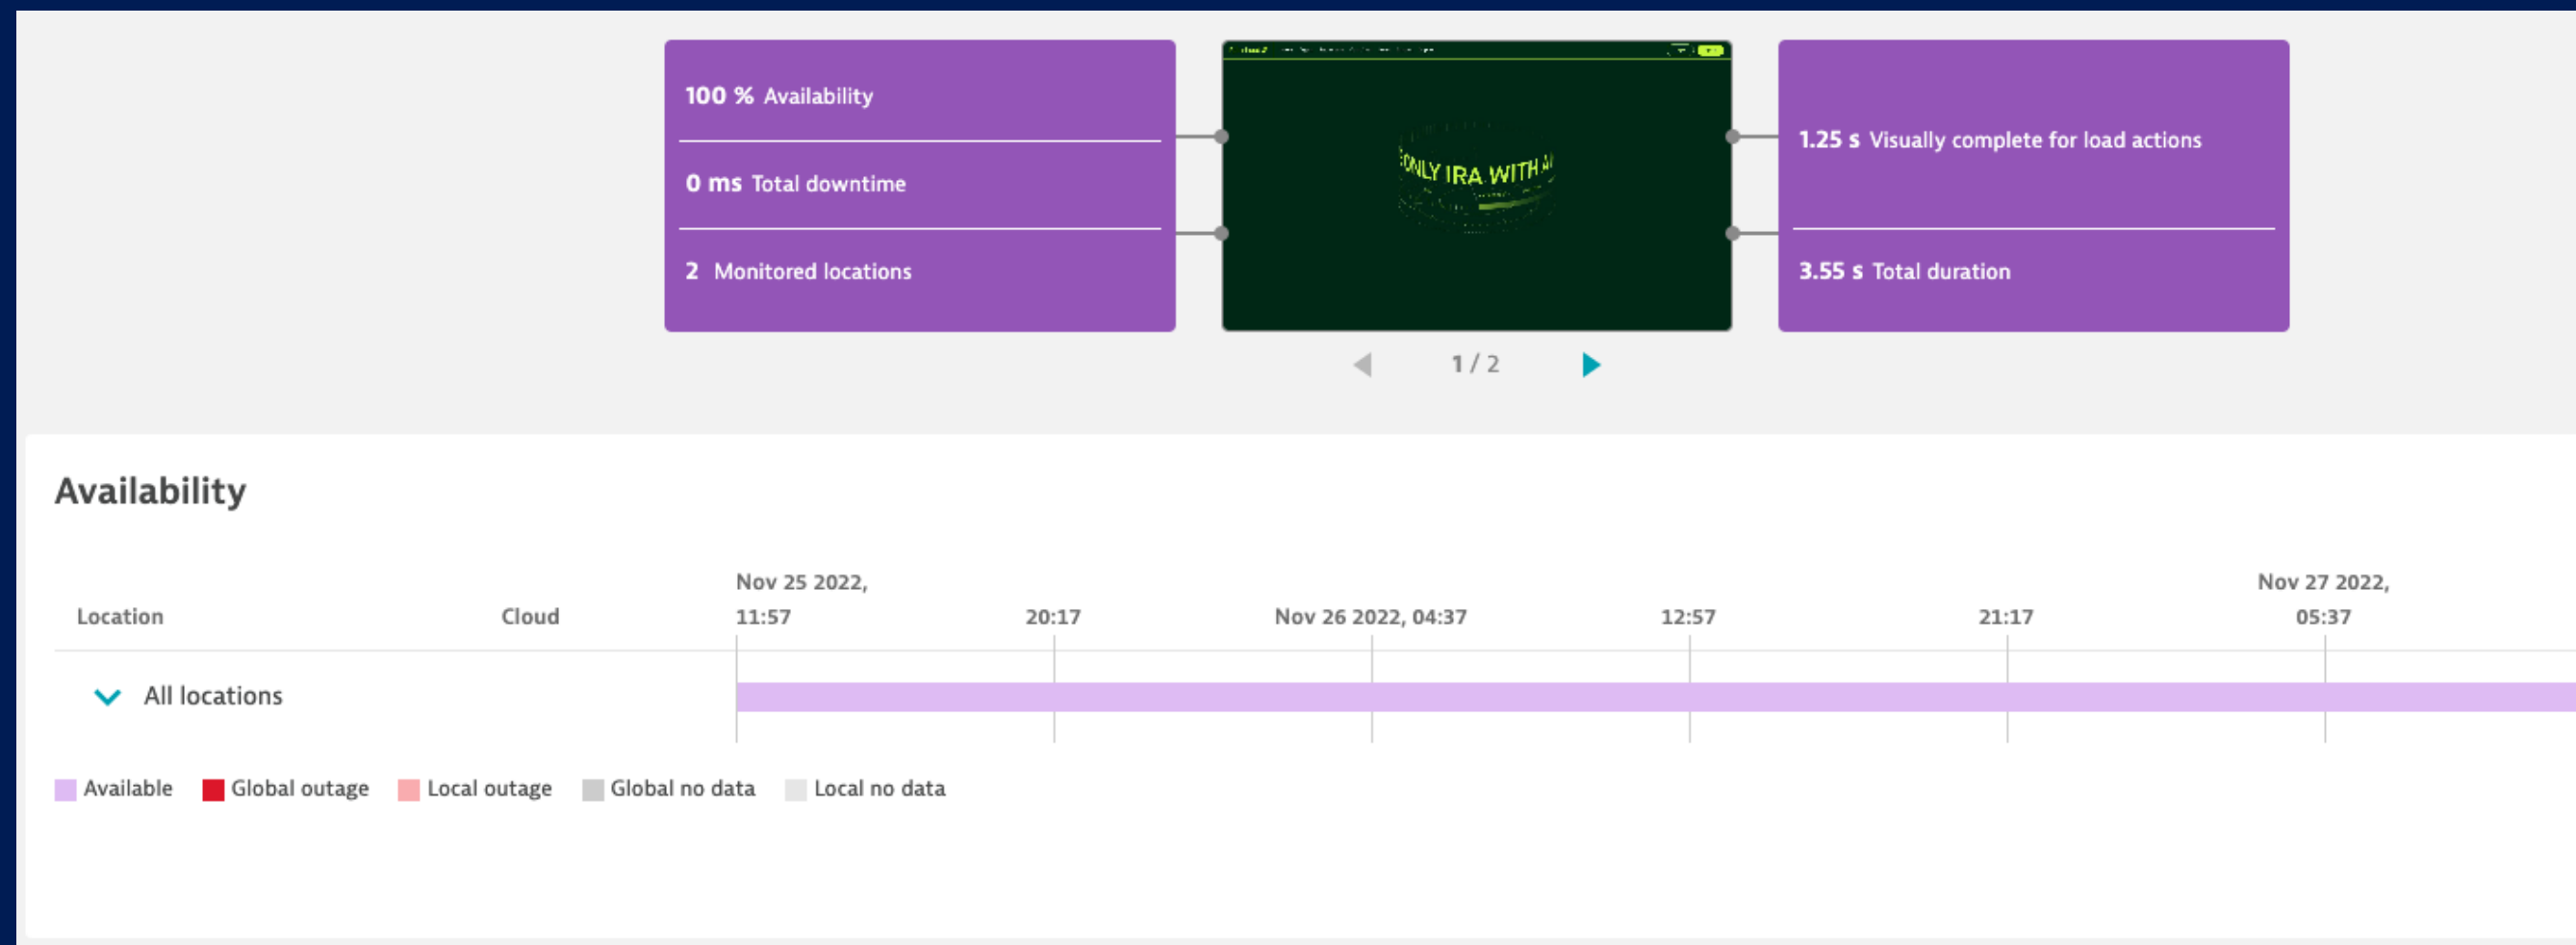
100 % Availability

0 ms Total downtime

2 Monitored locations

ONLY IRA WITH

1.25 s Visually complete for load actions

3.55 s Total duration

1 / 2

Availability

| Location | Cloud | Nov 25 2022, 11:57 | 20:17 | Nov 26 2022, 04:37 | 12:57 | 21:17 | Nov 27 2022, 05:37 |
|---|---|---|---|---|---|---|---|
| All locations | | | | | | | |

Available Global outage Local outage Global no data Local no data